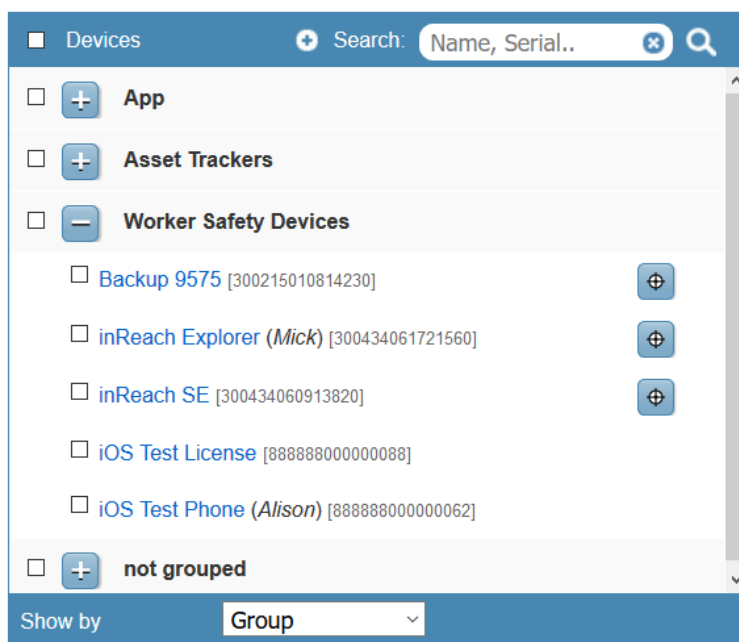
Devices Search: Name, Serial..

App

Asset Trackers

Worker Safety Devices

Backup 9575 [300215010814230]

inReach Explorer (*Mick*) [300434061721560]

inReach SE [300434060913820]

iOS Test License [888888000000088]

iOS Test Phone (*Alison*) [888888000000062]

not grouped

Show by Group